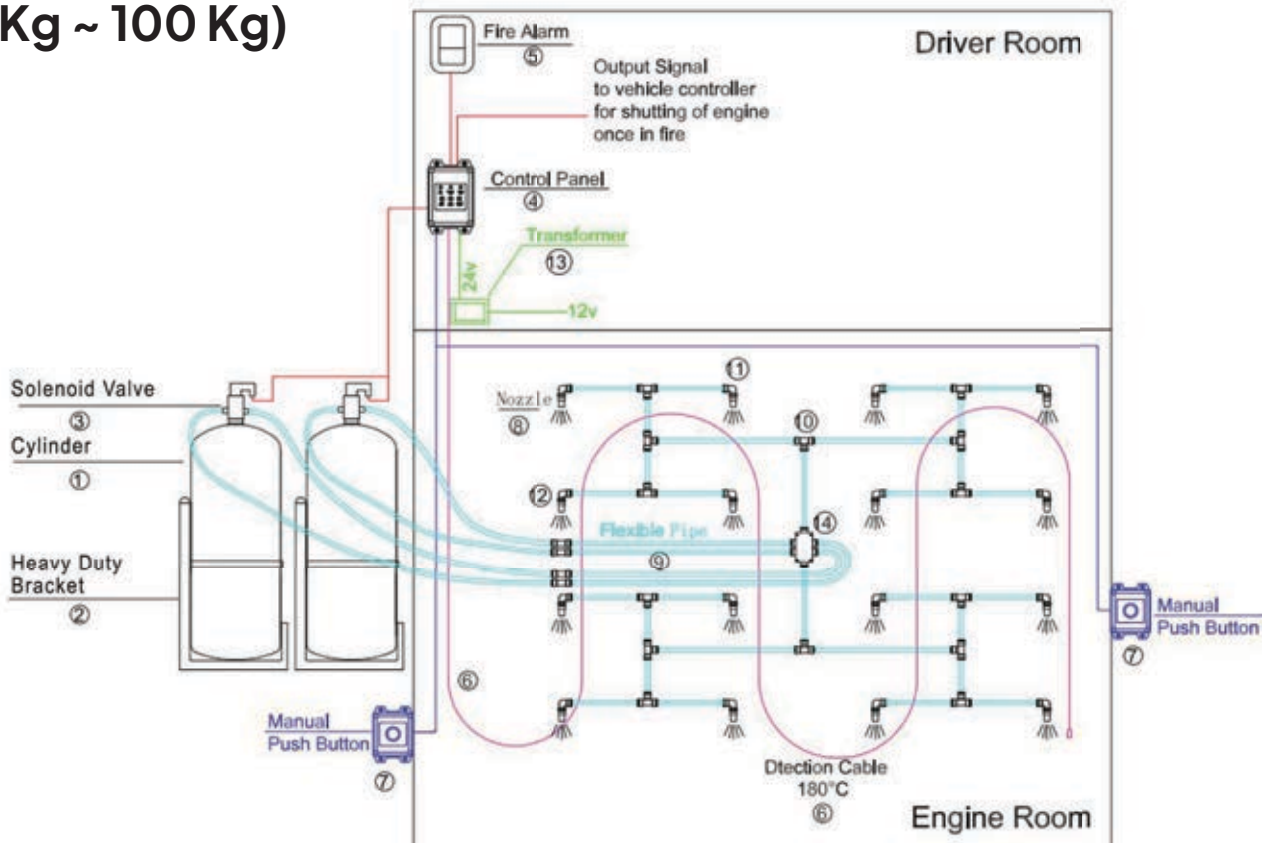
Kg ~ 100 Kg)

Fire Alarm
⑤

Driver Room

Output Signal to vehicle controller for shutting of engine once in fire

Control Panel
④

Transformer
⑬

24v

12v

Solenoid Valve
③

Cylinder
①

Heavy Duty Bracket
②

①

Nozzle
⑧

⑩

⑫

⑭

Flexible Pipe

⑨

Manual Push Button
⑦

⑥

Manual Push Button
⑦

Dtection Cable
180°C
⑥

Engine Room